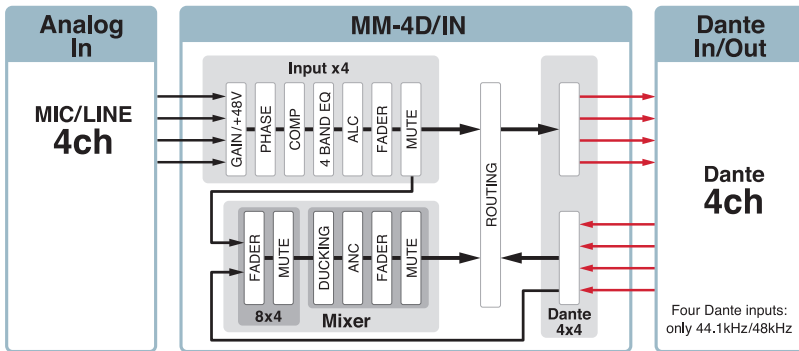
Analog In

MIC/LINE
4ch

MM-4D/IN

Input x4

GAIN/+48V
PHASE
COMP
4 BAND EQ
ALC
FADER
MUTE

ROUTING

FADER
MUTE
8x4

DUCKING
ANC
FADER
MUTE
Mixer

Dante
4x4

Dante In/Out

Dante
4ch

Four Dante inputs: only 44.1kHz/48kHz